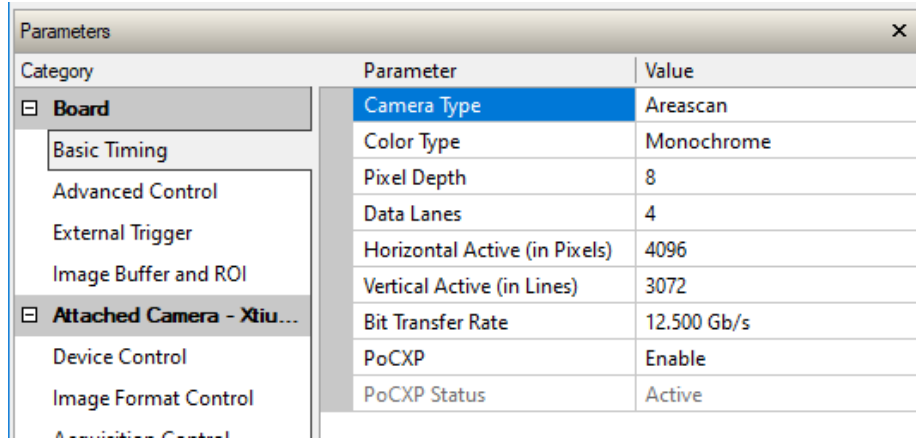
Parameters ×

Category

⊟ Board
Basic Timing
Advanced Control
External Trigger
Image Buffer and ROI
⊟ Attached Camera - Xtiu...
Device Control
Image Format Control
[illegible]

| Parameter | Value |
|---|---|
| Camera Type | Areascan |
| Color Type | Monochrome |
| Pixel Depth | 8 |
| Data Lanes | 4 |
| Horizontal Active (in Pixels) | 4096 |
| Vertical Active (in Lines) | 3072 |
| Bit Transfer Rate | 12.500 Gb/s |
| PoCXP | Enable |
| PoCXP Status | Active |